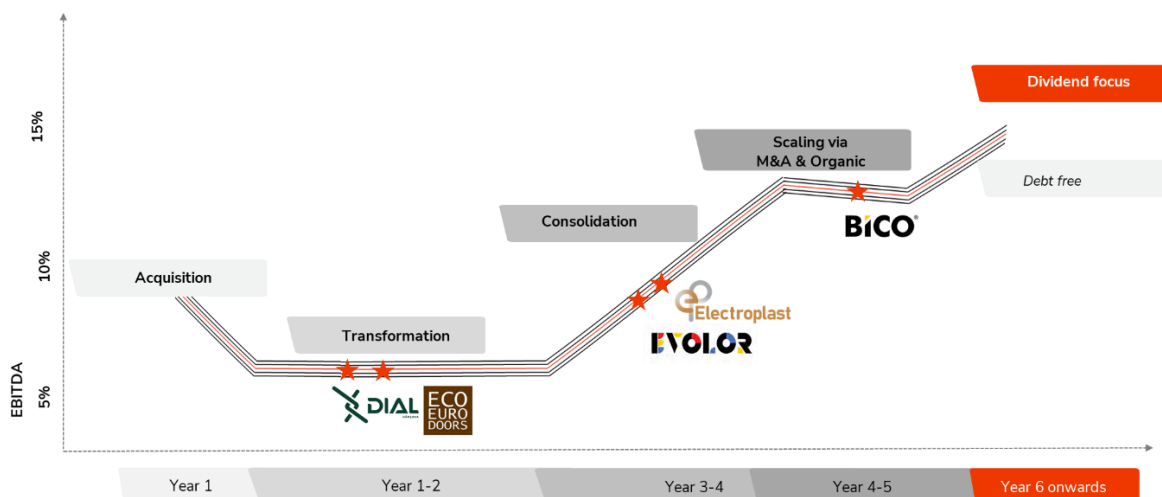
15%

10%

5%

EBITDA

Dividend focus

Scaling via M&A & Organic

Debt free

Consolidation

BiCO

Acquisition

Electroplast

Transformation

EVOLOR

DIAL

ECO EURO DOORS

Year 1

Year 1-2

Year 3-4

Year 4-5

Year 6 onwards